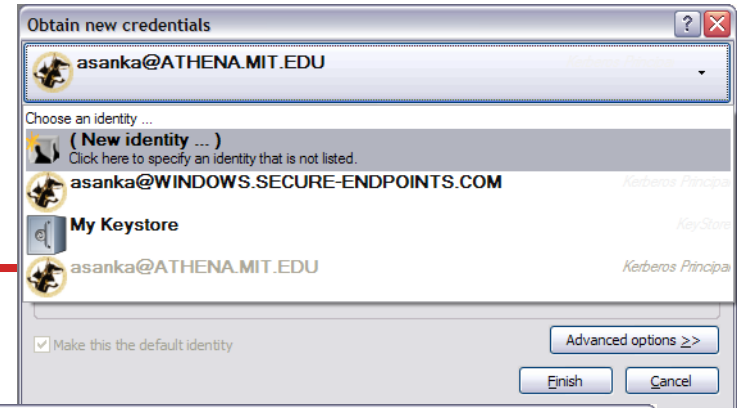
Obtain new credentials

asanka@ATHENA.MIT.EDU

Choose an identity ...

( New identity ... )
Click here to specify an identity that is not listed.

asanka@WINDOWS.SECURE-ENDPOINTS.COM

Kerberos Principal

My Keystore

KeyStore

asanka@ATHENA.MIT.EDU

Kerberos Principal

Make this the default identity

Advanced options >>

Finish

Cancel